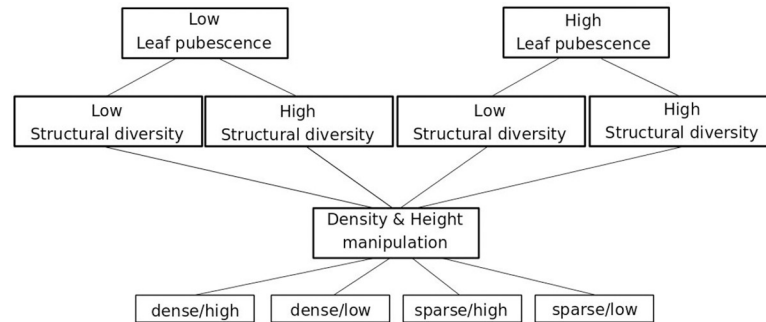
Low
Leaf pubescence

High
Leaf pubescence

Low
Structural diversity

High
Structural diversity

Low
Structural diversity

High
Structural diversity

Density & Height
manipulation

dense/high

dense/low

sparse/high

sparse/low